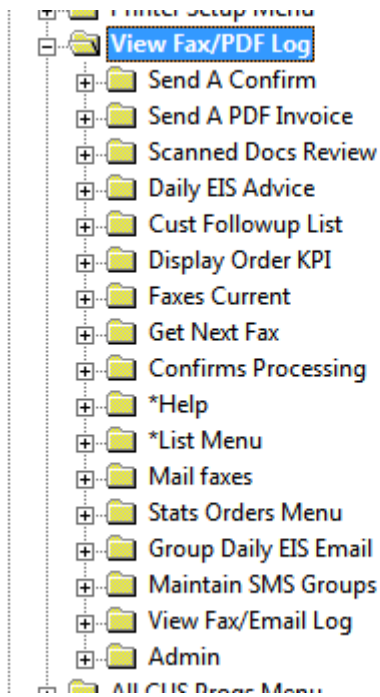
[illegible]
View Fax/PDF Log
Send A Confirm
Send A PDF Invoice
Scanned Docs Review
Daily EIS Advice
Cust Followup List
Display Order KPI
Faxes Current
Get Next Fax
Confirms Processing
*Help
*List Menu
Mail faxes
Stats Orders Menu
Group Daily EIS Email
Maintain SMS Groups
View Fax/Email Log
Admin
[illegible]